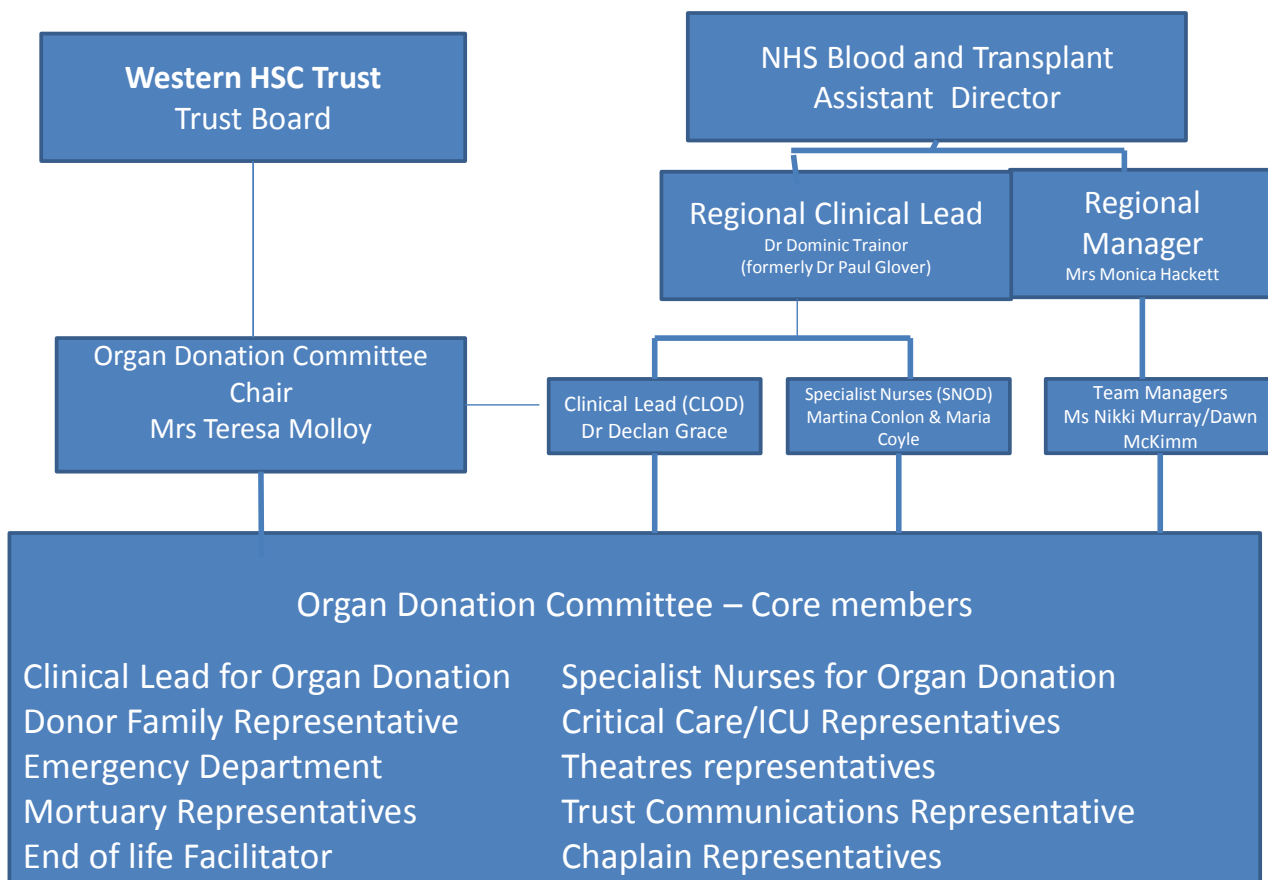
**Western HSC Trust**
Trust Board

NHS Blood and Transplant
Assistant Director

Regional Clinical Lead
Dr Dominic Trainor
(formerly Dr Paul Glover)

Regional Manager
Mrs Monica Hackett

Organ Donation Committee Chair
Mrs Teresa Molloy

Clinical Lead (CLOD)
Dr Declan Grace

Specialist Nurses (SNOD)
Martina Conlon & Maria Coyle

Team Managers
Ms Nikki Murray/Dawn McKimm

Organ Donation Committee – Core members

Clinical Lead for Organ Donation
Donor Family Representative
Emergency Department
Mortuary Representatives
End of life Facilitator

Specialist Nurses for Organ Donation
Critical Care/ICU Representatives
Theatres representatives
Trust Communications Representative
Chaplain Representatives